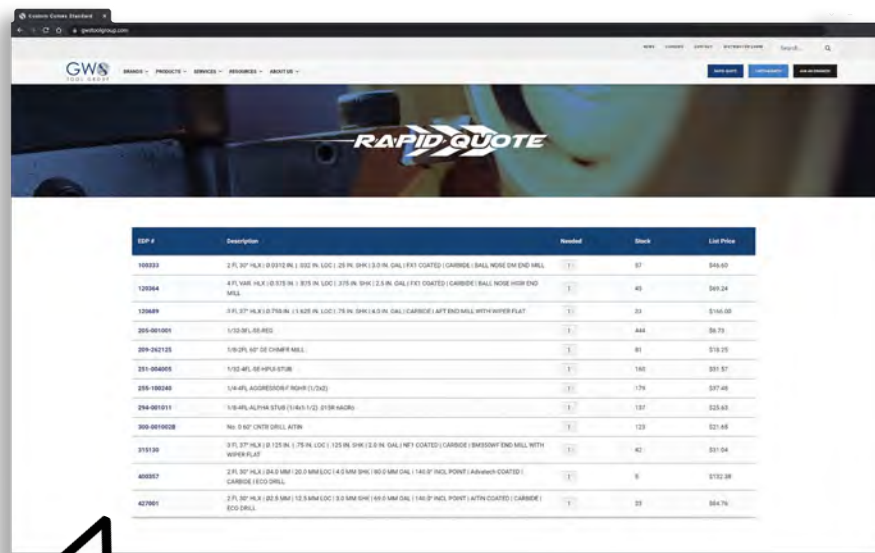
Custom Cutters Standard

gwstoolgroup.com

NEWS CAREERS CONTACT DISTRIBUTOR LOGIN Search...

GWS TOOL GROUP

BRANDS PRODUCTS SERVICES RESOURCES ABOUT US

RAPID QUOTE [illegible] ASK AN ENGINEER

RAPID QUOTE

| EDP # | Description | Needed | Stock | List Price |
|---|---|---|---|---|
| 100333 | 2 FL 30° HLX \| Ø.0312 IN. \| .032 IN. LOC \| .25 IN. SHK \| 3.0 IN. OAL \| FX1 COATED \| CARBIDE \| BALL NOSE EM END MILL | 1 | 57 | $46.60 |
| 120364 | 4 FL VAR. HLX \| Ø.375 IN. \| .875 IN. LOC \| .375 IN. SHK \| 2.5 IN. OAL \| FX1 COATED \| CARBIDE \| BALL NOSE HIGH END MILL | 1 | 45 | $69.24 |
| 120689 | 3 FL 37° HLX \| Ø.750 IN. \| 1.625 IN. LOC \| .75 IN. SHK \| 4.0 IN. OAL \| CARBIDE \| AFT END MILL WITH WIPER FLAT | 1 | 23 | $166.00 |
| 205-001001 | 1/32-3FL-SS-REG | 1 | 444 | $6.73 |
| 209-262125 | 1/8-2FL 60° SE CHMFR MILL | 1 | 81 | $18.25 |
| 251-004005 | 1/32-4FL-SE-HPUI-STUB | 1 | 160 | $31.57 |
| 255-100240 | 1/4-4FL AGGRESSOR-F RGHR (1/2x2) | 1 | 179 | $37.48 |
| 294-001011 | 1/8-4FL ALPHA STUB (1/4x1-1/2) .015R AAORI | 1 | 137 | $25.63 |
| 300-001002B | No. 0 60° CNTR DRILL ALTIN | 1 | 123 | $21.68 |
| 315130 | 3 FL 37° HLX \| Ø.125 IN. \| .75 IN. LOC \| .125 IN. SHK \| 2.0 IN. OAL \| NF1 COATED \| CARBIDE \| BM350WF END MILL WITH WIPER FLAT | 1 | 42 | $31.04 |
| 400357 | 2 FL 30° HLX \| Ø4.0 MM \| 20.0 MM LOC \| 4.0 MM SHK \| 80.0 MM OAL \| 140.0° INCL POINT \| Advatech COATED \| CARBIDE \| ECO DRILL | 1 | 5 | $132.38 |
| 427001 | 2 FL 30° HLX \| Ø2.5 MM \| 12.5 MM LOC \| 3.0 MM SHK \| 69.0 MM OAL \| 140.0° INCL POINT \| ALTIN COATED \| CARBIDE \| ECO DRILL | 1 | 23 | $84.76 |